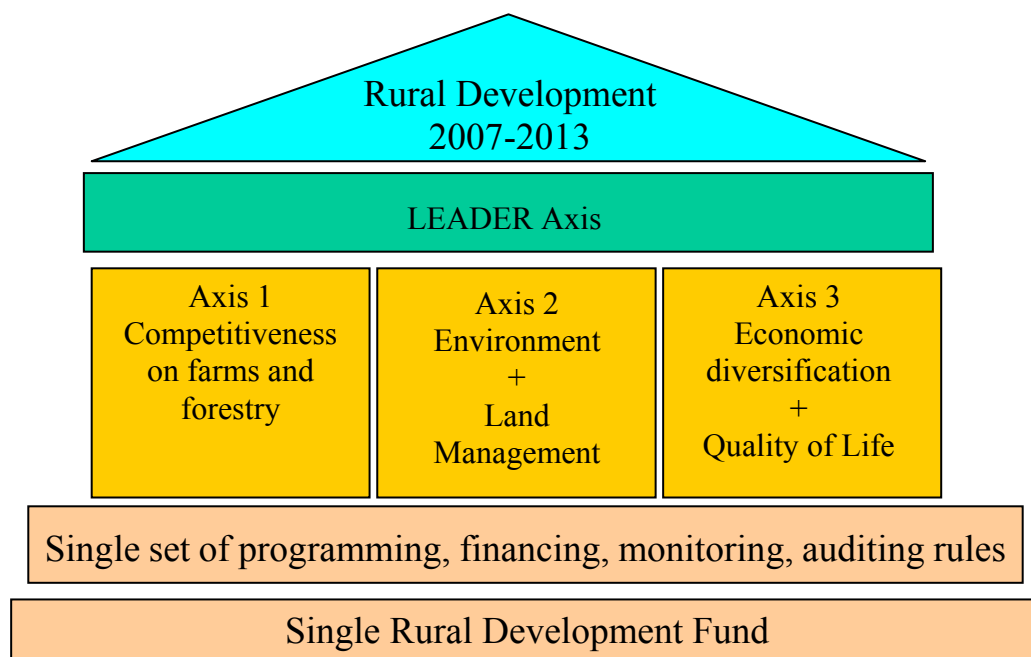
Rural Development
2007-2013

LEADER Axis

Axis 1
Competitiveness on farms and forestry

Axis 2
Environment
+
Land Management

Axis 3
Economic diversification
+
Quality of Life

Single set of programming, financing, monitoring, auditing rules

Single Rural Development Fund